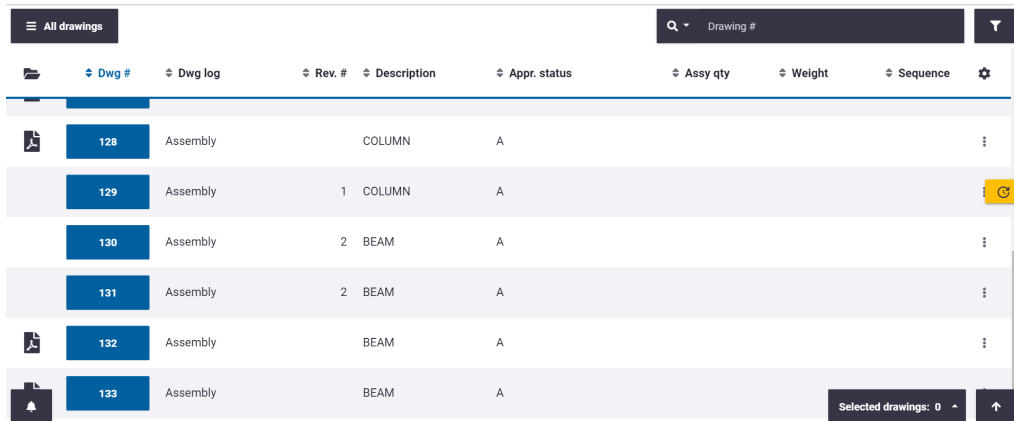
All drawings

Drawing #

| | Dwg # | Dwg log | Rev. # | Description | Appr. status | Assy qty | Weight | Sequence |
|---|---|---|---|---|---|---|---|---|
| | 128 | Assembly | | COLUMN | A | | | |
| | 129 | Assembly | 1 | COLUMN | A | | | |
| | 130 | Assembly | 2 | BEAM | A | | | |
| | 131 | Assembly | 2 | BEAM | A | | | |
| | 132 | Assembly | | BEAM | A | | | |
| | 133 | Assembly | | BEAM | A | | | |

Selected drawings: 0